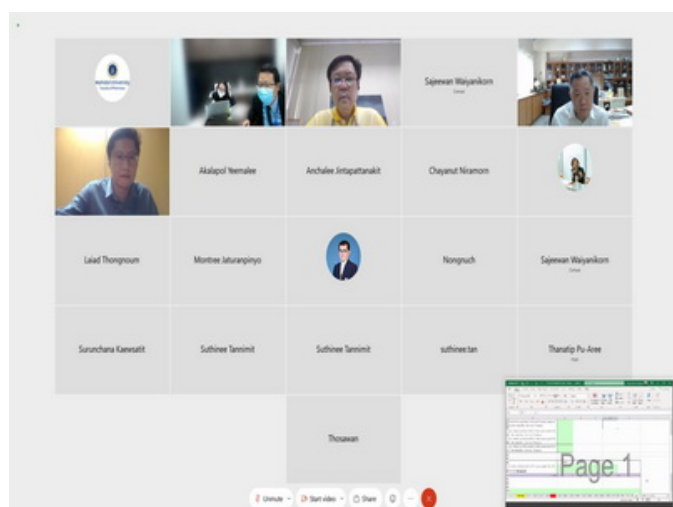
Sajeewan Waiyanikorn
Sahnet

Akalapol Yeemalee

Anchalee Jintapattanakit

Chayanut Niramorn

Laiad Thongnoum

Montree Jaturanpinyo

Nongnuch

Sajeewan Waiyanikorn
Sahnet

Surunchana Kaewsatit

Suthinee Tannimit

Suthinee Tannimit

suthinee.tan

Thanatip Pu-Aree
Host

Thosawan

Page 1

Unmute
Start video
Share